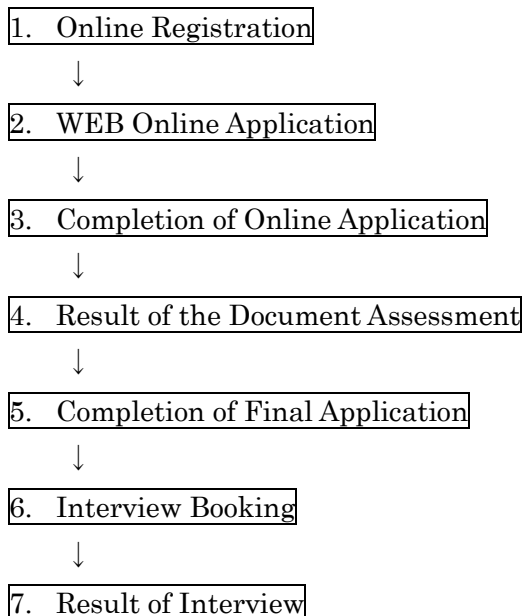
1. Online Registration

↓

2. WEB Online Application

↓

3. Completion of Online Application

↓

4. Result of the Document Assessment

↓

5. Completion of Final Application

↓

6. Interview Booking

↓

7. Result of Interview